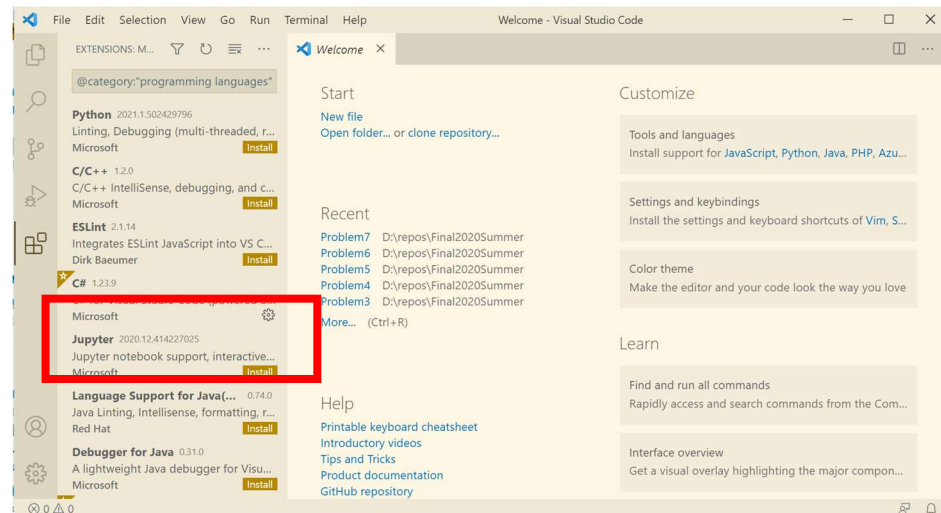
File Edit Selection View Go Run Terminal Help
Welcome - Visual Studio Code

EXTENSIONS: M...

@category:"programming languages"

Python 2021.1.502429796
Linting, Debugging (multi-threaded, r...
Microsoft Install

C/C++ 1.2.0
C/C++ IntelliSense, debugging, and c...
Microsoft Install

ESLint 2.1.14
Integrates ESLint JavaScript into VS C...
Dirk Baeumer Install

C# 1.23.9
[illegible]
Microsoft

Jupyter 2020.12.414227025
Jupyter notebook support, interactive...
Microsoft Install

Language Support for Java(... 0.74.0
Java Linting, Intellisense, formatting, r...
Red Hat Install

Debugger for Java 0.31.0
A lightweight Java debugger for Visu...
Microsoft Install

⊗ 0 ⚠ 0

Welcome ×

Start
New file
Open folder... or clone repository...

Recent
Problem7 D:\repos\Final2020Summer
Problem6 D:\repos\Final2020Summer
Problem5 D:\repos\Final2020Summer
Problem4 D:\repos\Final2020Summer
Problem3 D:\repos\Final2020Summer
More... (Ctrl+R)

Help
Printable keyboard cheatsheet
Introductory videos
Tips and Tricks
Product documentation
GitHub repository

Customize

Tools and languages
Install support for JavaScript, Python, Java, PHP, Azu...

Settings and keybindings
Install the settings and keyboard shortcuts of Vim, S...

Color theme
Make the editor and your code look the way you love

Learn

Find and run all commands
Rapidly access and search commands from the Com...

Interface overview
Get a visual overlay highlighting the major compon...